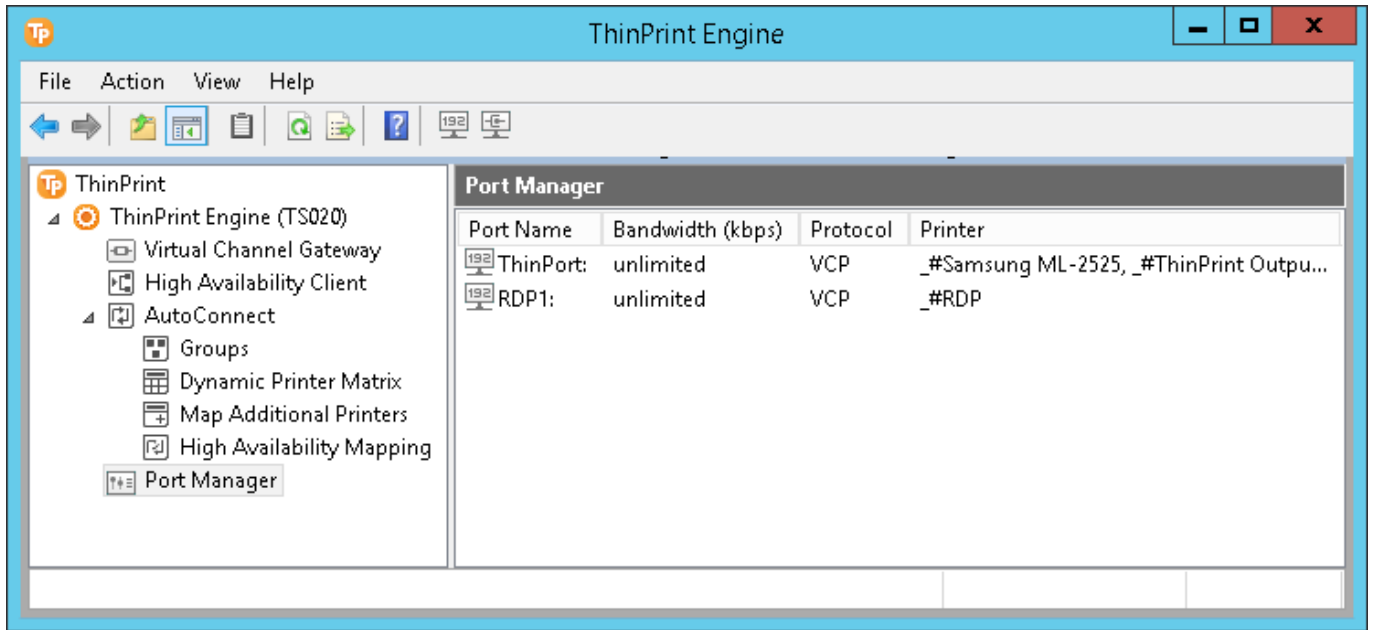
ThinPrint Engine

File Action View Help

ThinPrint
ThinPrint Engine (TS020)
Virtual Channel Gateway
High Availability Client
AutoConnect
Groups
Dynamic Printer Matrix
Map Additional Printers
High Availability Mapping
Port Manager

Port Manager

| Port Name | Bandwidth (kbps) | Protocol | Printer |
|---|---|---|---|
| ThinPort: | unlimited | VCP | _#Samsung ML-2525, _#ThinPrint Outpu... |
| RDP1: | unlimited | VCP | _#RDP |